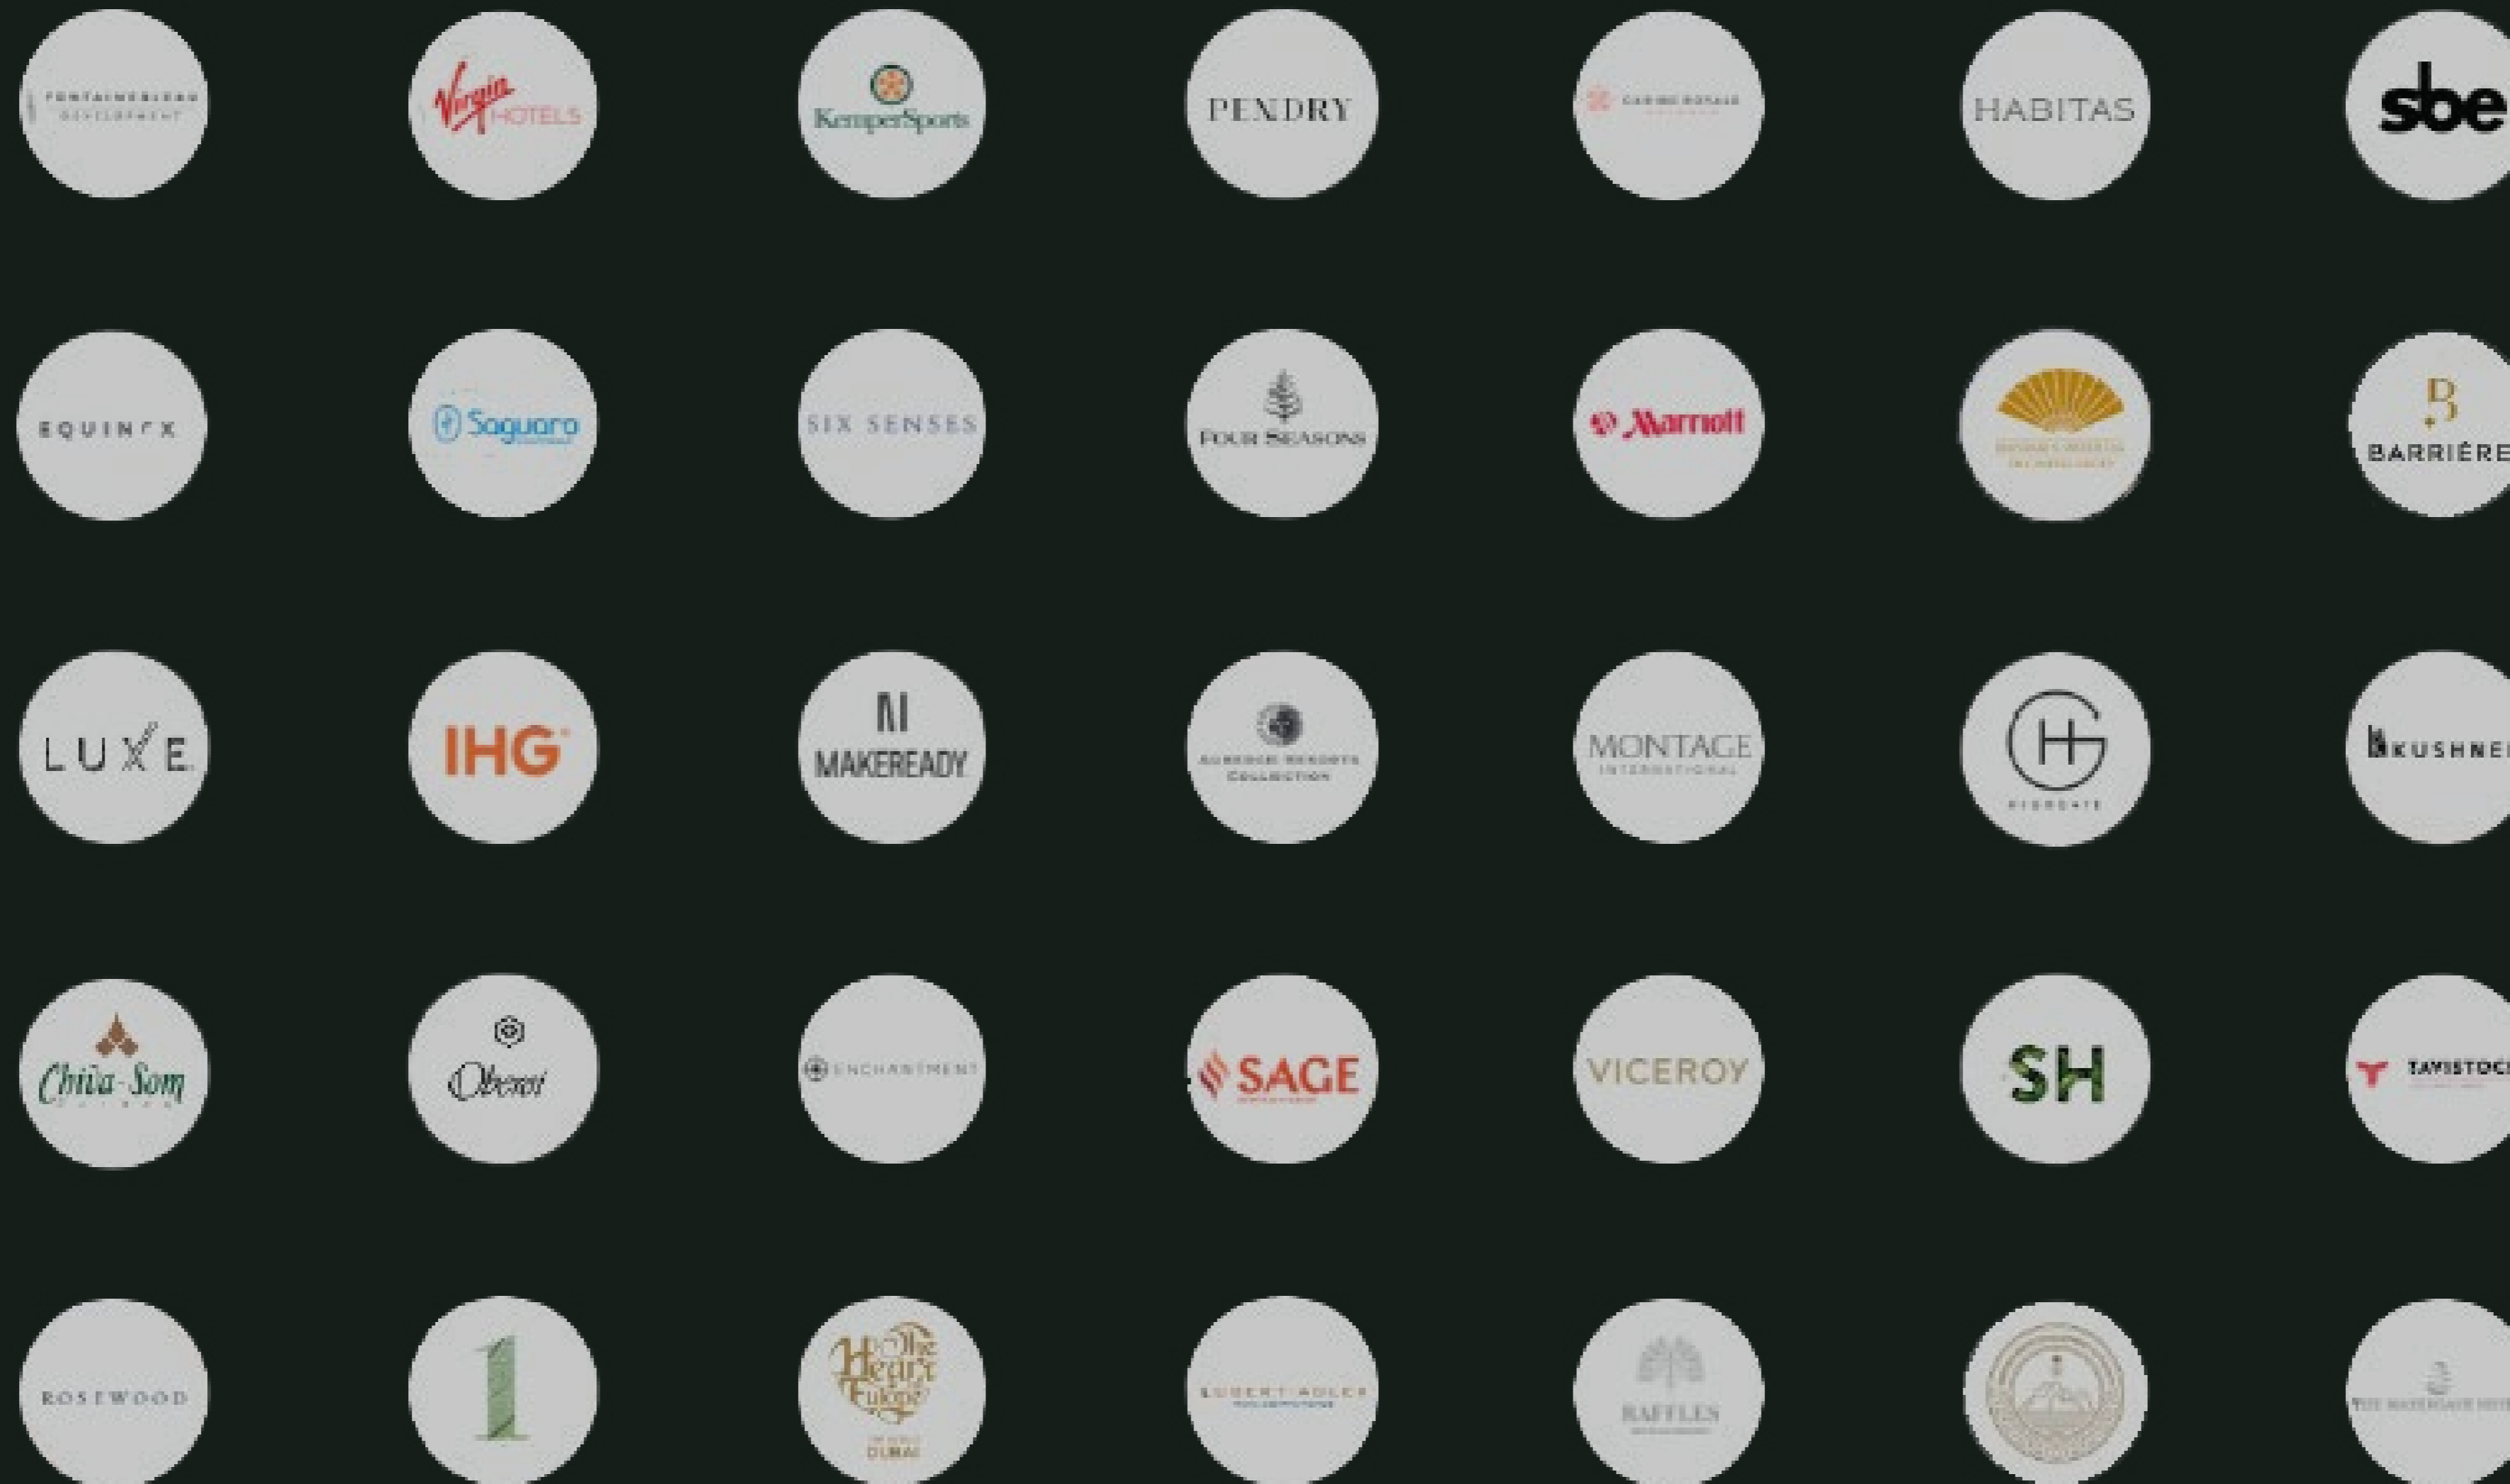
FONTAINEBLEAU DEVELOPMENT

Virgin HOTELS

KemperSports

PENDRY

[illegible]

HABITAS

sbe

EQUINOX

Saguaro

SIX SENSES

FOUR SEASONS

Marriott

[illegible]

BARRIÈRE

LUXE

IHG

M MAKEREADY

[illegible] COLLECTION

MONTAGE INTERNATIONAL

HG

KUSHNE

Chiva-Som

Oberoi

ENCHANTMENT

SAGE

VICEROY

SH

TAVISTOCK

ROSEWOOD

1

The Heart of Europe DUBAI

LUBERT ADLER

RAFFLES

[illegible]

THE WATERGATE HOTEL